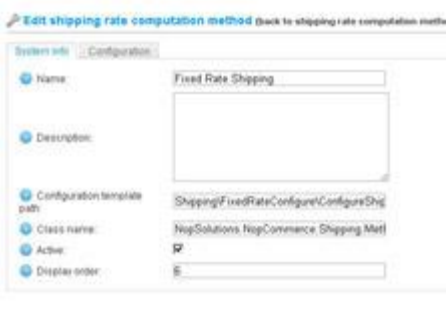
Edit shipping rate computation method (back to shipping rate computation metho

System info | Configuration

Name: Fixed Rate Shipping

Description:

Configuration template path: Shipping\FixedRateConfigure\ConfigureShip

Class name: NopSolutions.NopCommerce.Shipping.Meth

Active: ☑

Display order: 6